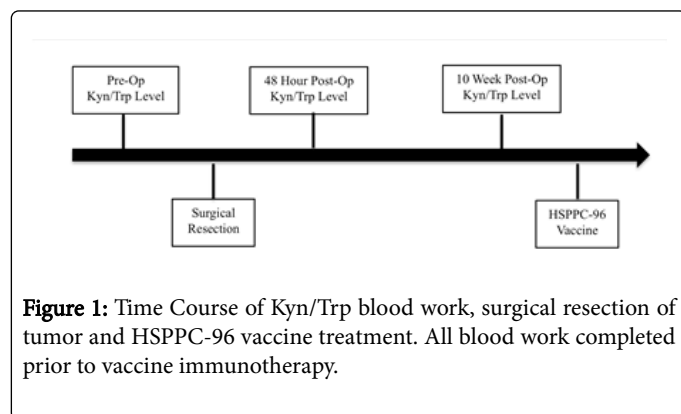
Pre-Op Kyn/Trp Level

48 Hour Post-Op Kyn/Trp Level

10 Week Post-Op Kyn/Trp Level

Surgical Resection

HSPPC-96 Vaccine

Figure 1: Time Course of Kyn/Trp blood work, surgical resection of tumor and HSPPC-96 vaccine treatment. All blood work completed prior to vaccine immunotherapy.